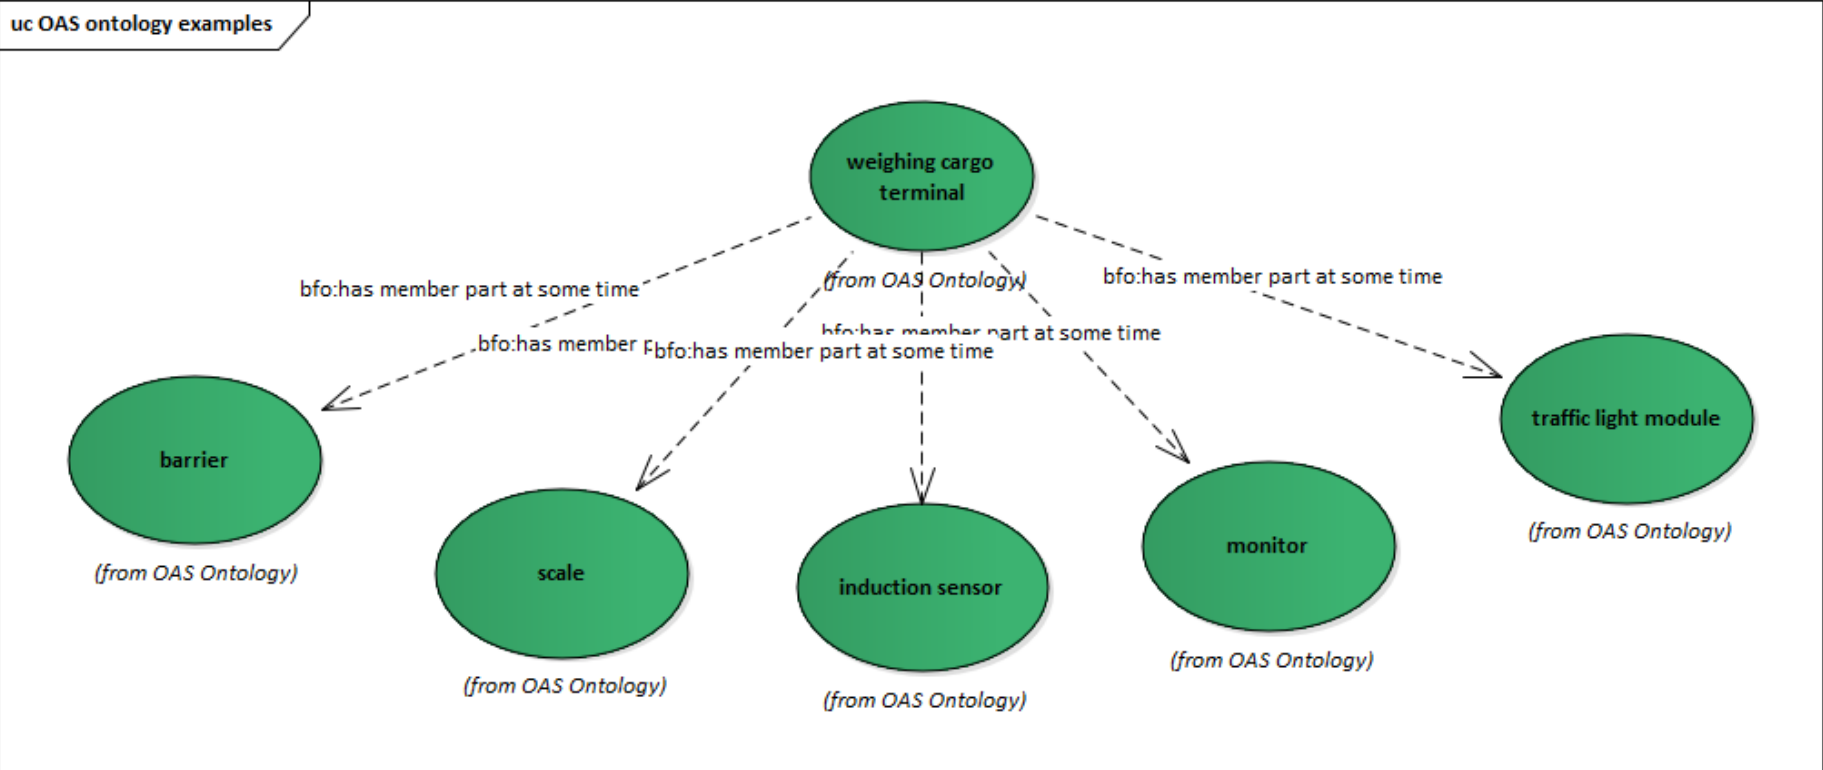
uc OAS ontology examples

weighing cargo terminal

(from OAS Ontology)

bfo:has member part at some time

bfo:has member part at some time

bfo:has member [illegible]

bfo:has member part at some time

bfo:has member part at some time

barrier

(from OAS Ontology)

scale

(from OAS Ontology)

induction sensor

(from OAS Ontology)

monitor

(from OAS Ontology)

traffic light module

(from OAS Ontology)